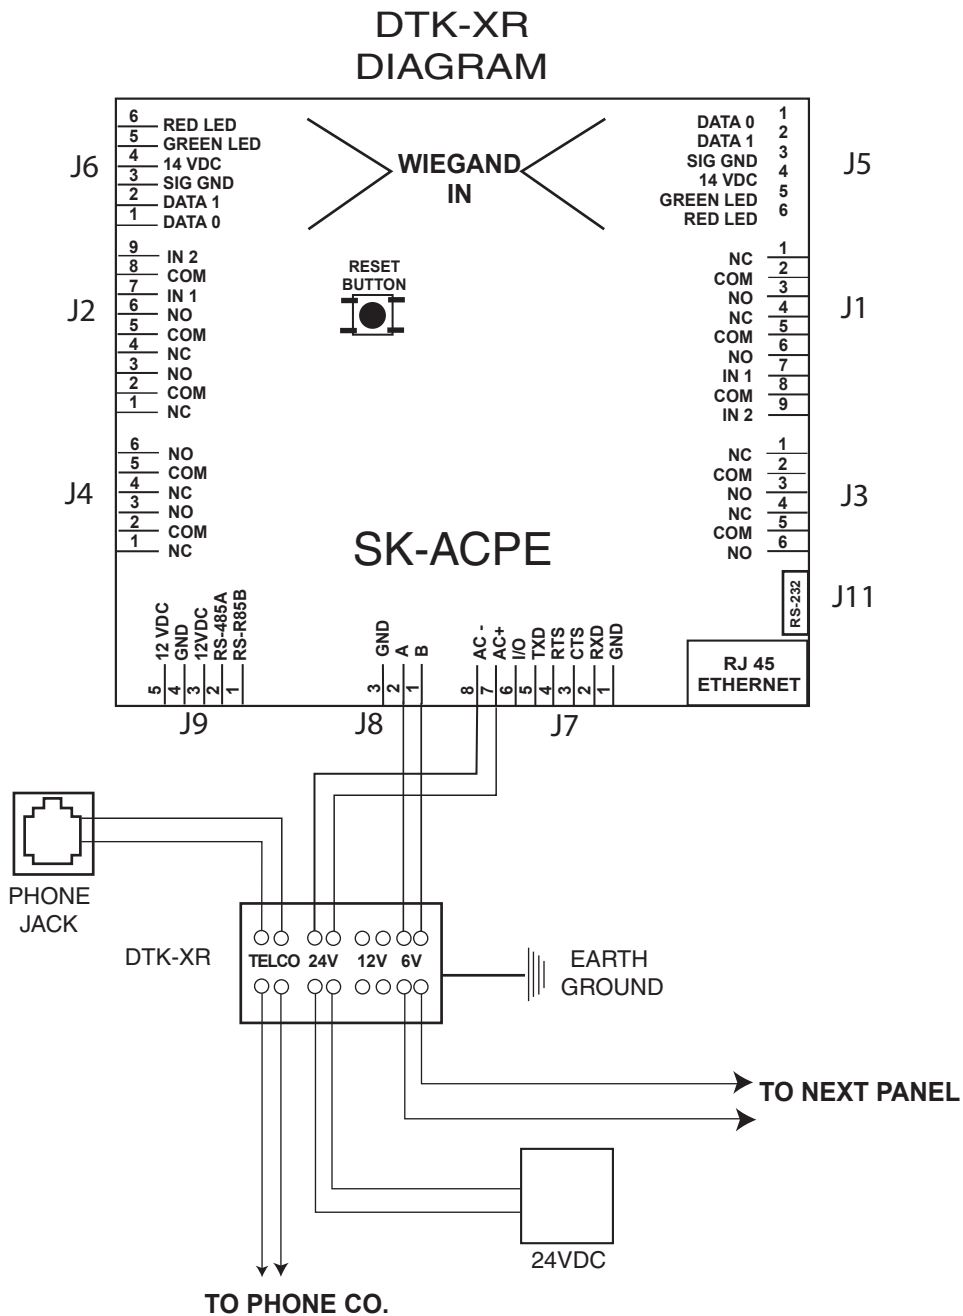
DTK-XR
DIAGRAM

J6
6
5 RED LED
4 GREEN LED
3 14 VDC
2 SIG GND
1 DATA 1
DATA 0

WIEGAND IN

DATA 0 1
DATA 1 2
SIG GND 3
14 VDC 4
GREEN LED 5
RED LED 6
J5

J2
9 IN 2
8 COM
7 IN 1
6 NO
5 COM
4 NC
3 NO
2 COM
1 NC

RESET BUTTON

NC 1
COM 2
NO 3
NC 4
COM 5
NO 6
IN 1 7
COM 8
IN 2 9
J1

J4
6 NO
5 COM
4 NC
3 NO
2 COM
1 NC

NC 1
COM 2
NO 3
NC 4
COM 5
NO 6
J3

SK-ACPE

RS-232
J11

12 VDC 5
GND 4
12VDC 3
RS-485A 2
RS-R85B 1
J9

GND 3
A 2
B 1
J8

AC - 8
AC+ 7
I/O 6
TXD 5
RTS 4
CTS 3
RXD 2
GND 1
J7

RJ 45
ETHERNET

PHONE
JACK

DTK-XR
TELCO 24V 12V 6V

EARTH
GROUND

TO NEXT PANEL

24VDC

TO PHONE CO.